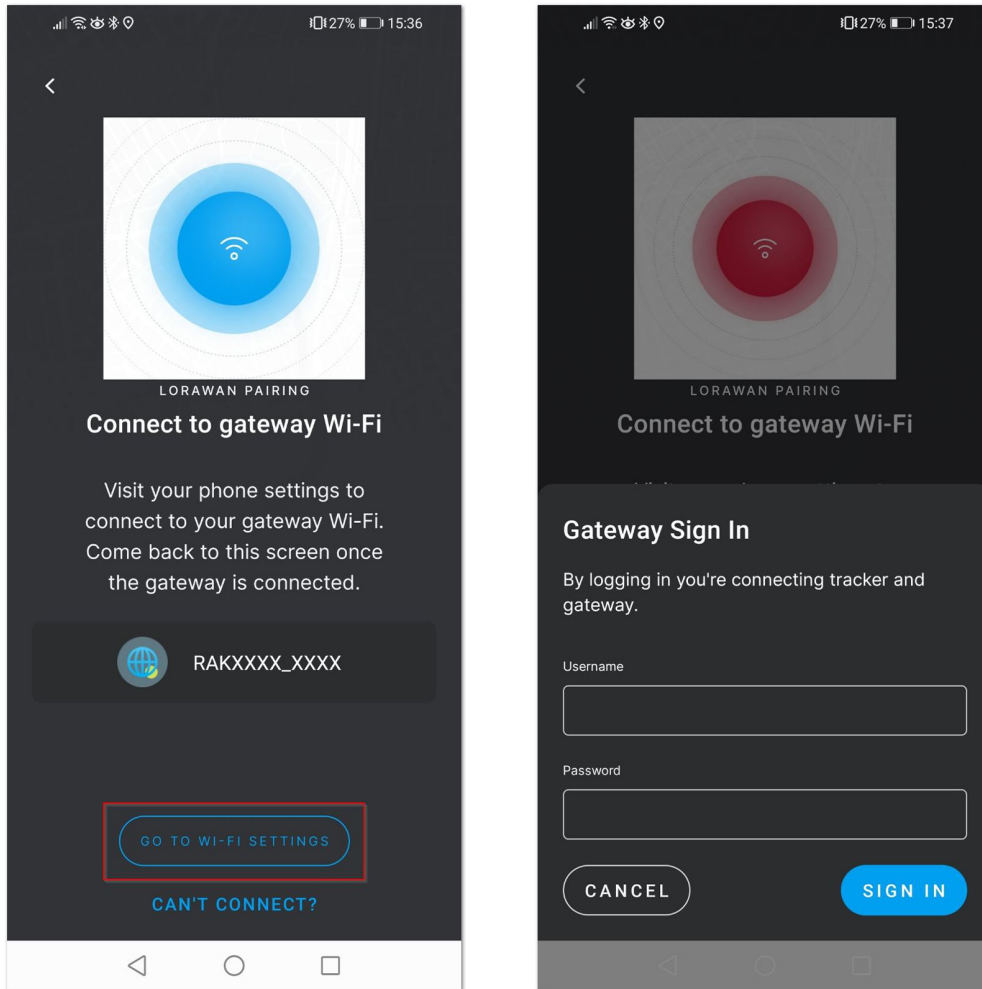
27% 15:36

LORAWAN PAIRING

Connect to gateway Wi-Fi

Visit your phone settings to connect to your gateway Wi-Fi. Come back to this screen once the gateway is connected.

RAKXXXX_XXXX

GO TO WI-FI SETTINGS

CAN'T CONNECT?

27% 15:37

LORAWAN PAIRING

Connect to gateway Wi-Fi

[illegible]

Gateway Sign In

By logging in you're connecting tracker and gateway.

Username

Password

CANCEL

SIGN IN